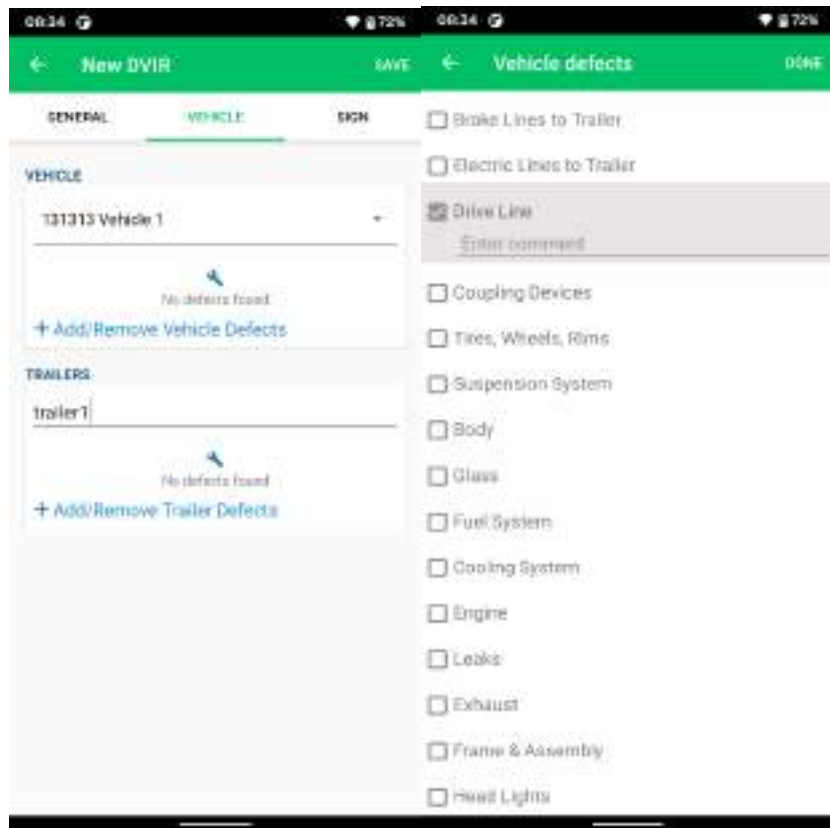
08:34 72%

← New DVIR SAVE

GENERAL VEHICLE SIGN

VEHICLE

131313 Vehicle 1

No defects found

+ Add/Remove Vehicle Defects

TRAILERS

trailer1

No defects found

+ Add/Remove Trailer Defects

08:34 72%

← Vehicle defects DONE

Brake Lines to Trailer

Electric Lines to Trailer

Drive Line

Enter comment

Coupling Devices

Tires, Wheels, Rims

Suspension System

Body

Glass

Fuel System

Cooling System

Engine

Leaks

Exhaust

Frame & Assembly

Head Lights